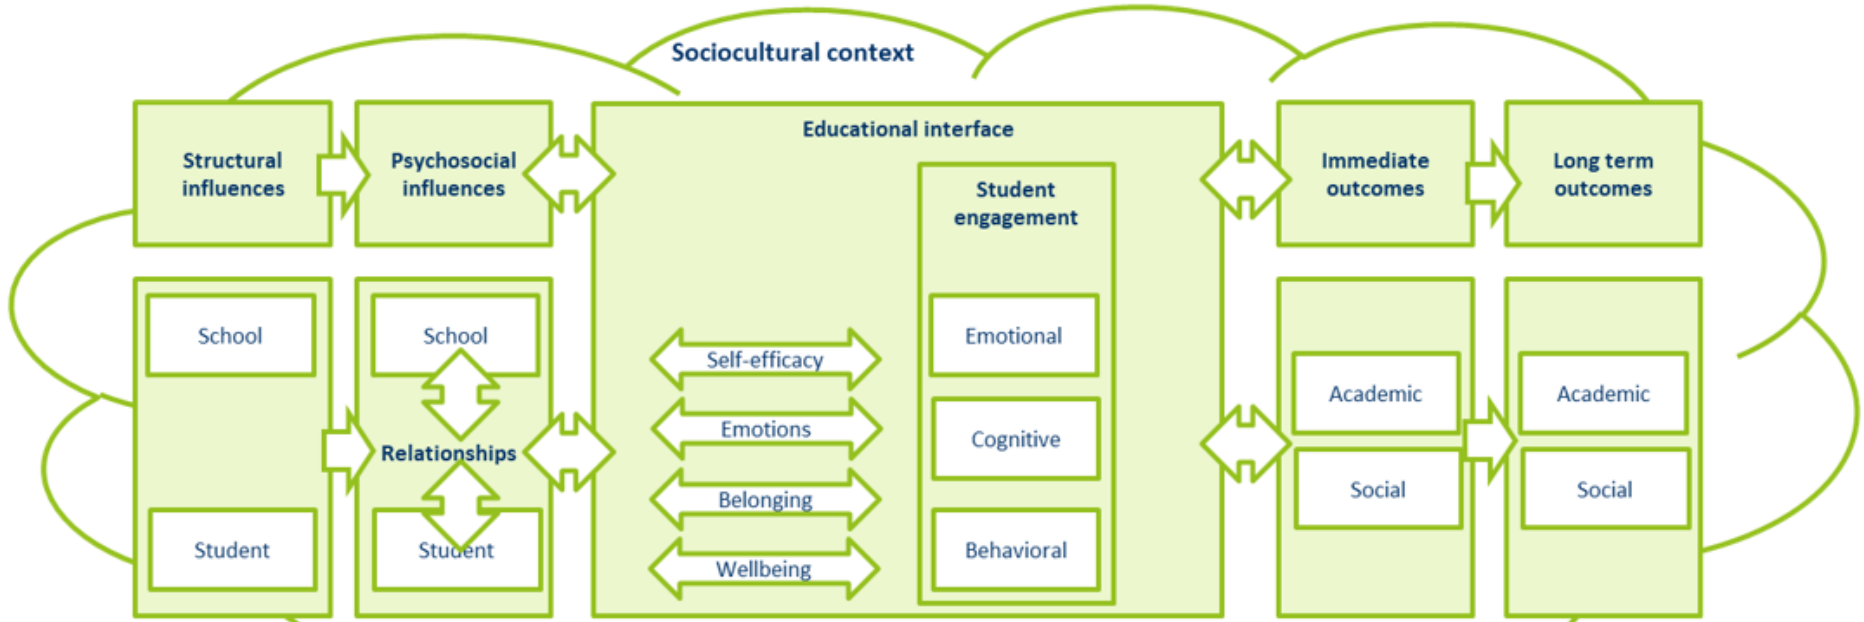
Sociocultural context

Structural influences

Psychosocial influences

Educational interface

Student engagement

Immediate outcomes

Long term outcomes

School

Student

School

Relationships

Student

Self-efficacy

Emotions

Belonging

Wellbeing

Emotional

Cognitive

Behavioral

Academic

Social

Academic

Social